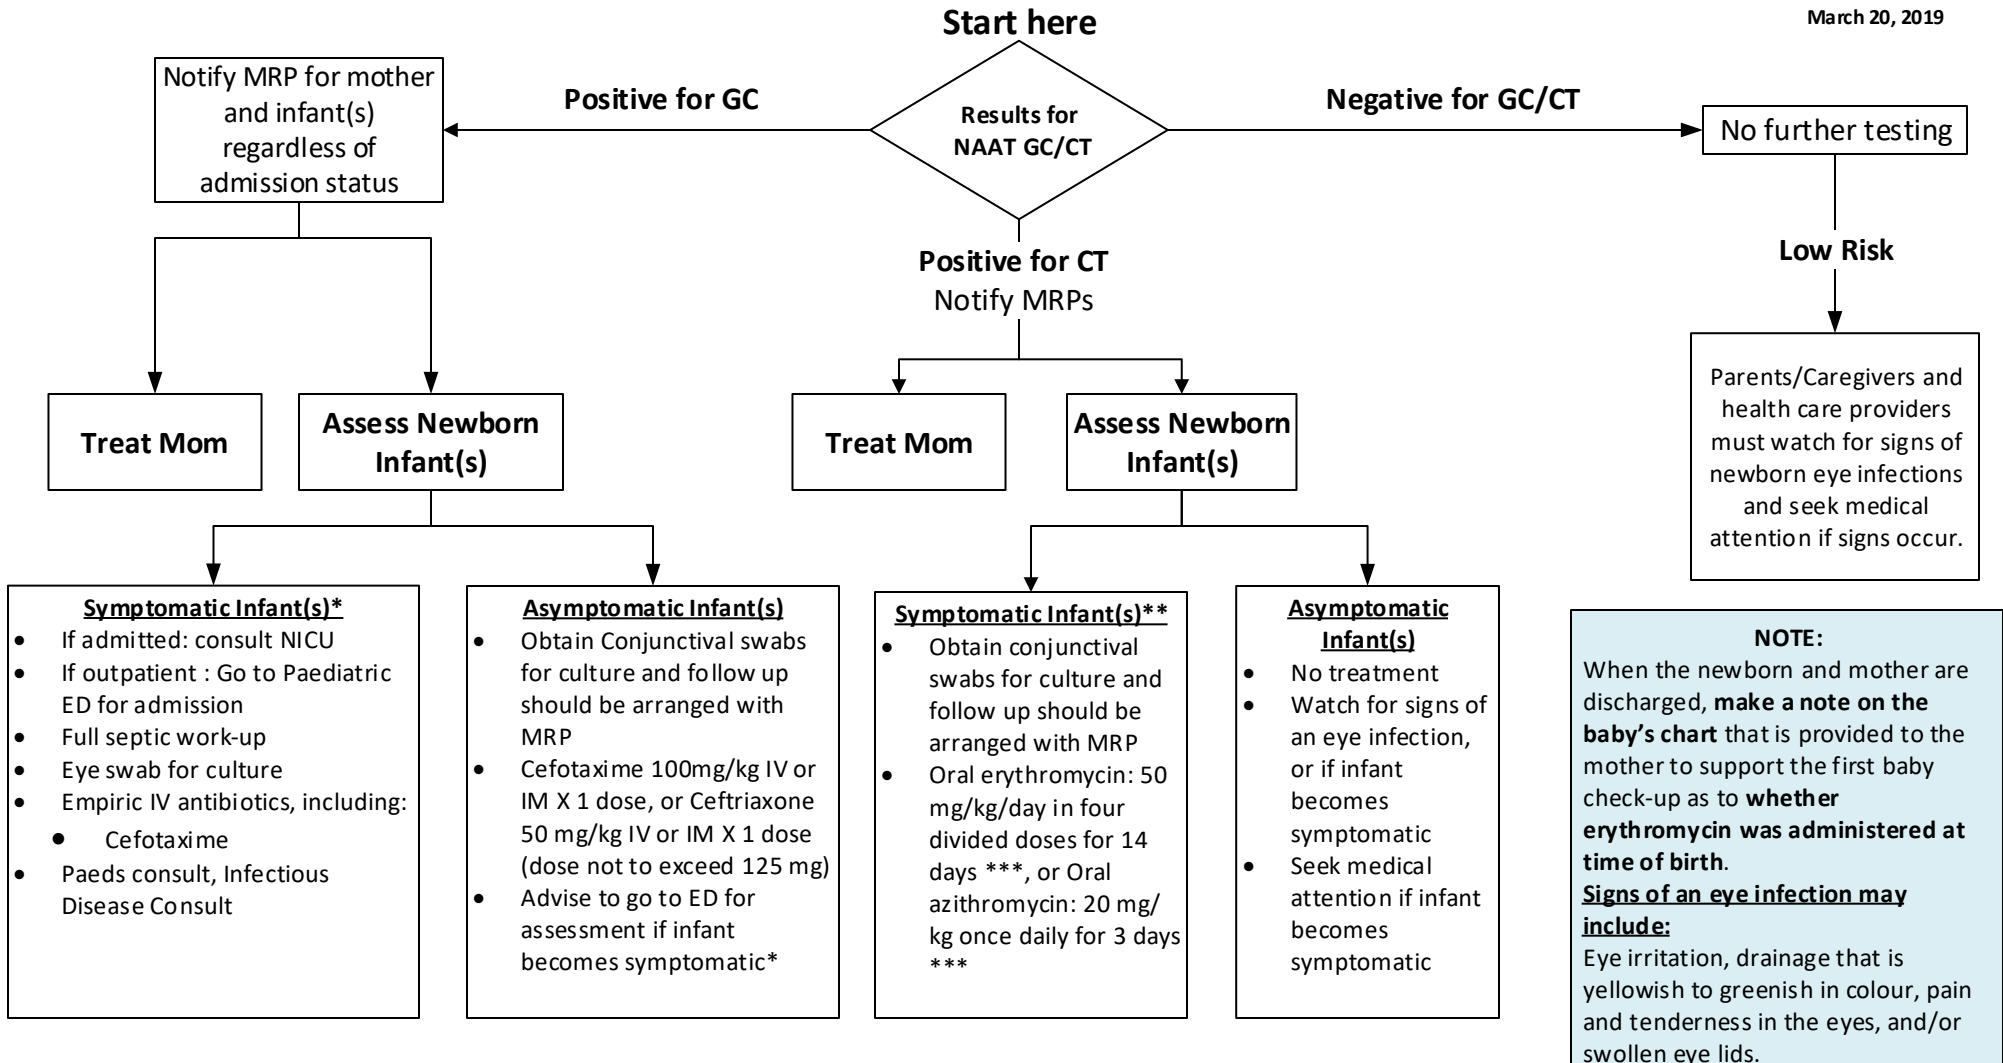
March 20, 2019

Start here

Results for NAAT GC/CT

Positive for GC

Notify MRP for mother and infant(s) regardless of admission status

Negative for GC/CT

No further testing

Low Risk

Parents/Caregivers and health care providers must watch for signs of newborn eye infections and seek medical attention if signs occur.

Positive for CT
Notify MRPs

Treat Mom

Assess Newborn Infant(s)

Treat Mom

Assess Newborn Infant(s)

Symptomatic Infant(s)*
- If admitted: consult NICU
- If outpatient : Go to Paediatric ED for admission
- Full septic work-up
- Eye swab for culture
- Empiric IV antibiotics, including:
  - Cefotaxime
- Paeds consult, Infectious Disease Consult

Asymptomatic Infant(s)
- Obtain Conjunctival swabs for culture and follow up should be arranged with MRP
- Cefotaxime 100mg/kg IV or IM X 1 dose, or Ceftriaxone 50 mg/kg IV or IM X 1 dose (dose not to exceed 125 mg)
- Advise to go to ED for assessment if infant becomes symptomatic*

Symptomatic Infant(s)**
- Obtain conjunctival swabs for culture and follow up should be arranged with MRP
- Oral erythromycin: 50 mg/kg/day in four divided doses for 14 days ***, or Oral azithromycin: 20 mg/kg once daily for 3 days ***

Asymptomatic Infant(s)
- No treatment
- Watch for signs of an eye infection, or if infant becomes symptomatic
- Seek medical attention if infant becomes symptomatic

NOTE:
When the newborn and mother are discharged, make a note on the baby's chart that is provided to the mother to support the first baby check-up as to whether erythromycin was administered at time of birth.
Signs of an eye infection may include:
Eye irritation, drainage that is yellowish to greenish in colour, pain and tenderness in the eyes, and/or swollen eye lids.